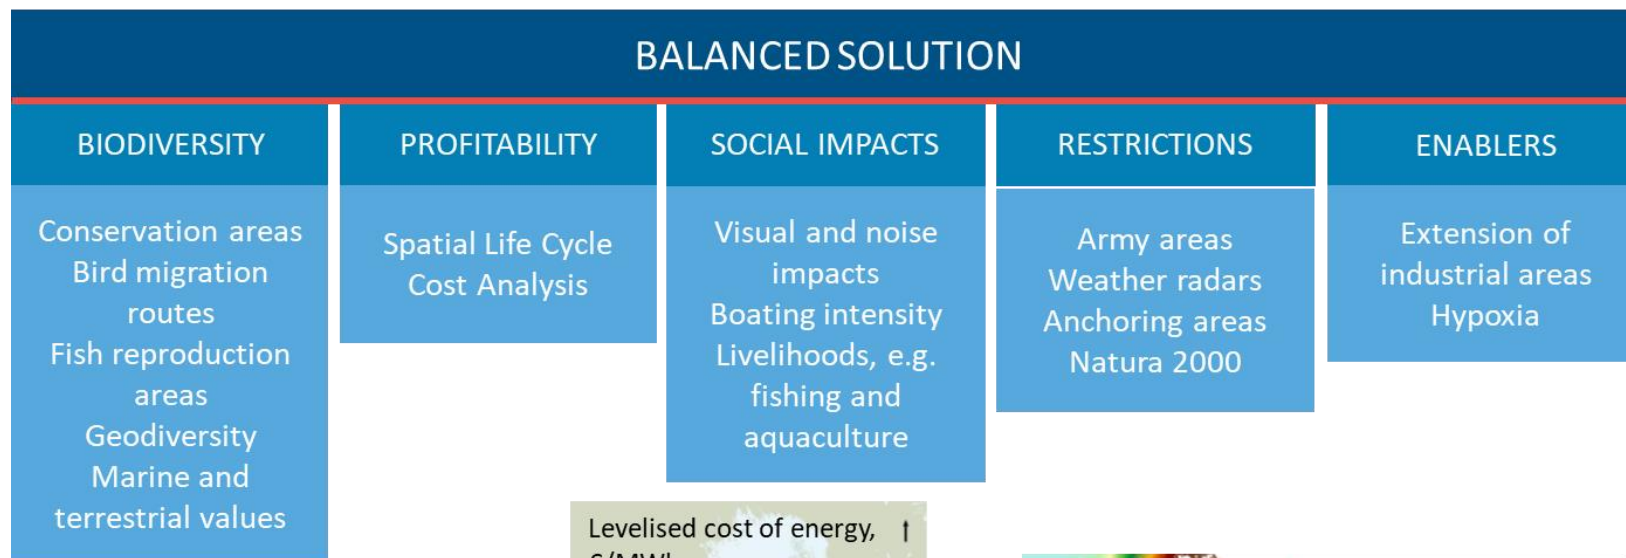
BALANCED SOLUTION

BIODIVERSITY

Conservation areas
Bird migration routes
Fish reproduction areas
Geodiversity
Marine and terrestrial values

PROFITABILITY

Spatial Life Cycle Cost Analysis

SOCIAL IMPACTS

Visual and noise impacts
Boating intensity
Livelihoods, e.g. fishing and aquaculture

RESTRICTIONS

Army areas
Weather radars
Anchoring areas
Natura 2000

ENABLERS

Extension of industrial areas
Hypoxia

Levelised cost of energy, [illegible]